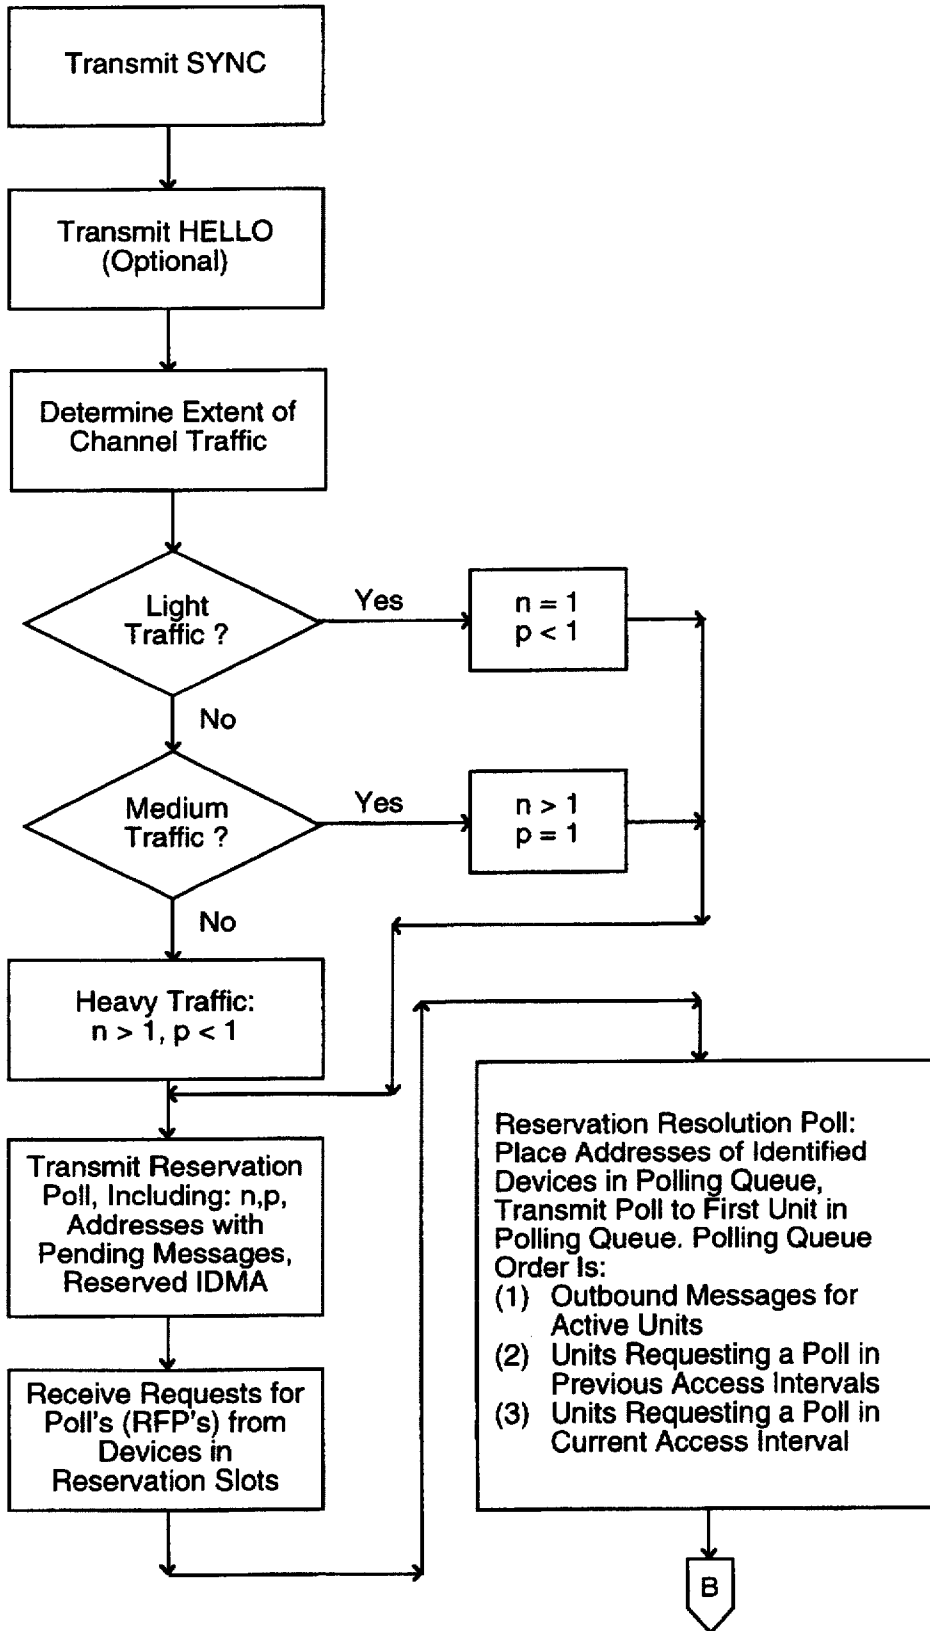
Transmit SYNC

Transmit HELLO (Optional)

Determine Extent of Channel Traffic

Light Traffic ?

Yes

$n = 1$
$p < 1$

No

Medium Traffic ?

Yes

$n > 1$
$p = 1$

No

Heavy Traffic: $n > 1$, $p < 1$

Transmit Reservation Poll, Including: n,p, Addresses with Pending Messages, Reserved IDMA

Receive Requests for Poll's (RFP's) from Devices in Reservation Slots

Reservation Resolution Poll: Place Addresses of Identified Devices in Polling Queue, Transmit Poll to First Unit in Polling Queue. Polling Queue Order Is:
(1) Outbound Messages for Active Units
(2) Units Requesting a Poll in Previous Access Intervals
(3) Units Requesting a Poll in Current Access Interval

B